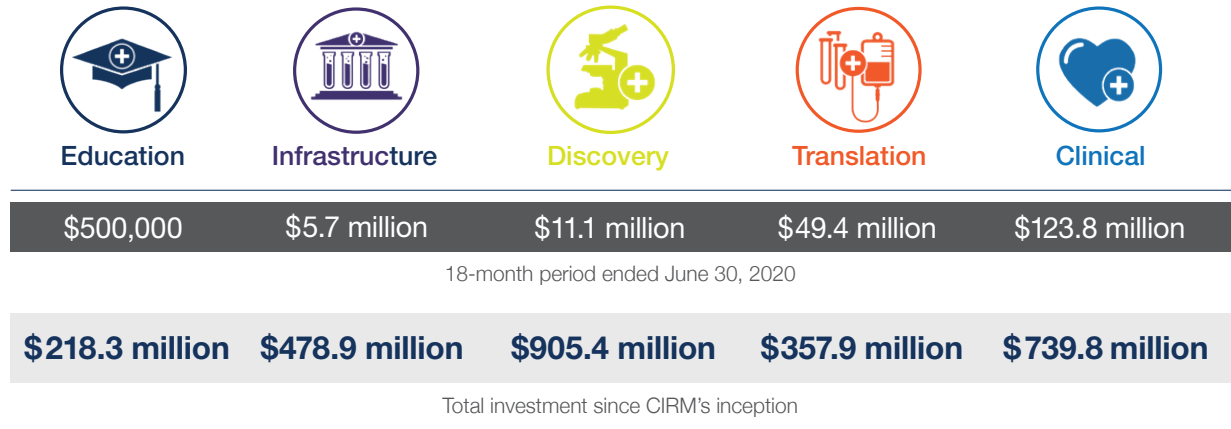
| Education | Infrastructure | Discovery | Translation | Clinical |
|---|---|---|---|---|
| \$500,000 | \$5.7 million | \$11.1 million | \$49.4 million | \$123.8 million |

18-month period ended June 30, 2020

| \$218.3 million | \$478.9 million | \$905.4 million | \$357.9 million | \$739.8 million |
|---|---|---|---|---|

Total investment since CIRM's inception